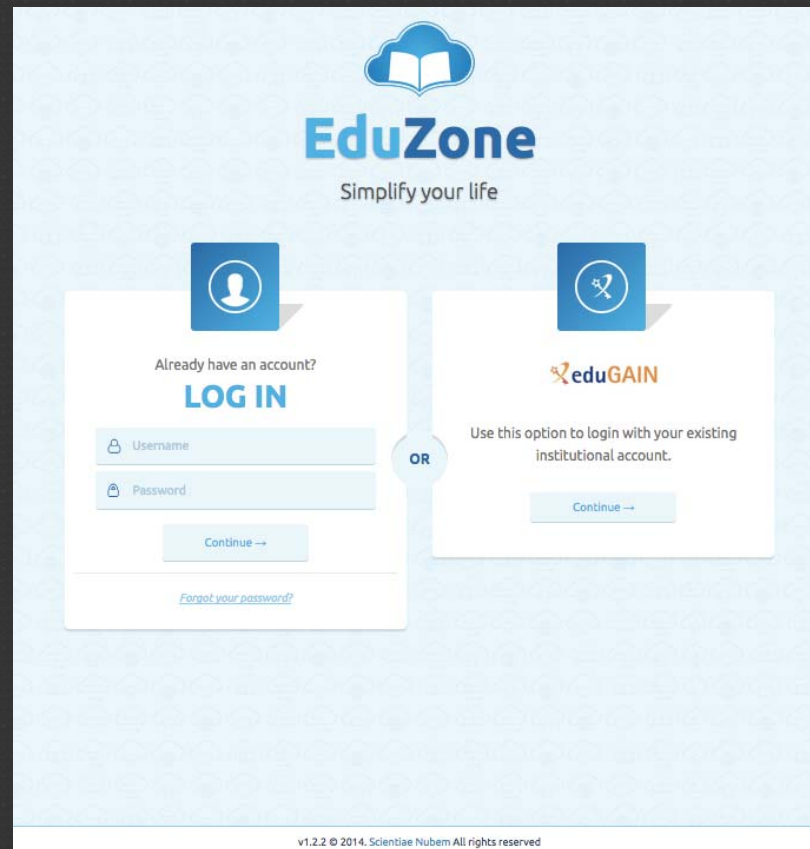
EduZone
Simplify your life

Already have an account?
LOG IN
Username
Password
Continue →
Forgot your password?

OR

eduGAIN
Use this option to login with your existing institutional account.
Continue →

v1.2.2 © 2014. Scientiae Nubem All rights reserved